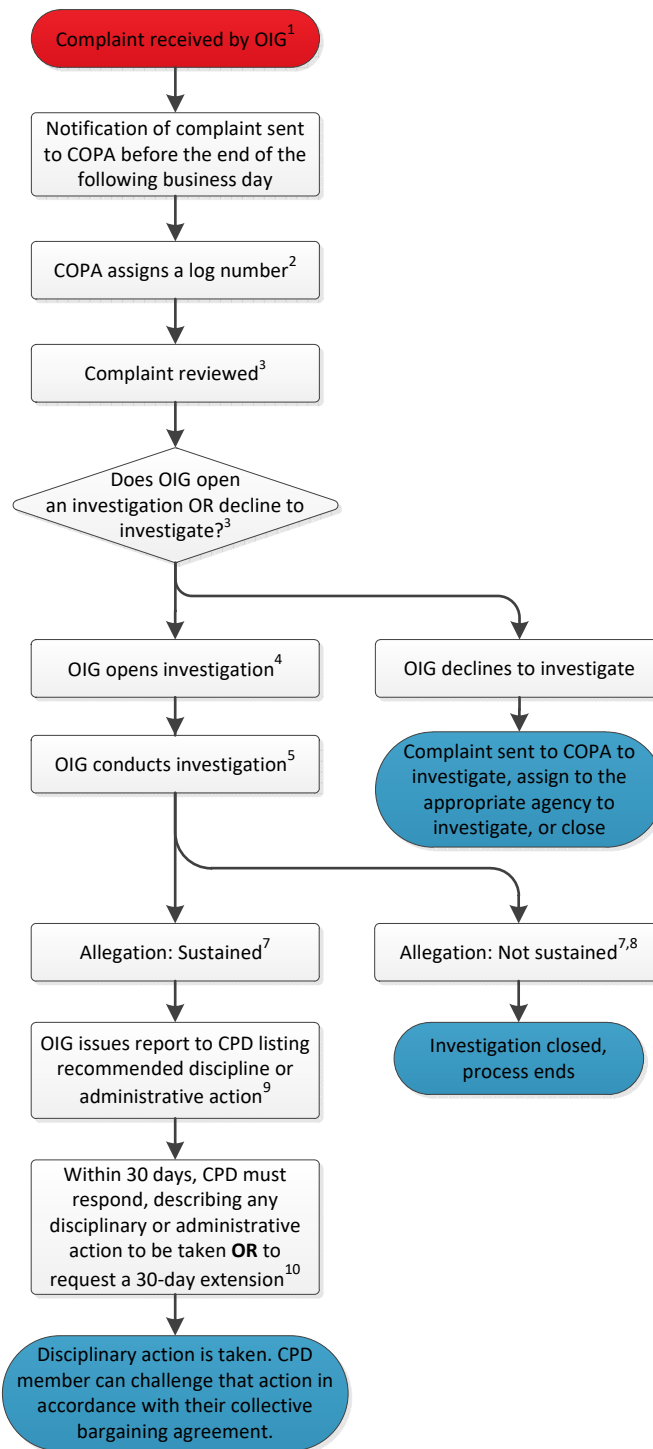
Complaint received by OIG$^{1}$

Notification of complaint sent to COPA before the end of the following business day

COPA assigns a log number$^{2}$

Complaint reviewed$^{3}$

Does OIG open an investigation OR decline to investigate?$^{3}$

OIG opens investigation$^{4}$

OIG declines to investigate

OIG conducts investigation$^{5}$

Complaint sent to COPA to investigate, assign to the appropriate agency to investigate, or close

Allegation: Sustained$^{7}$

Allegation: Not sustained$^{7,8}$

OIG issues report to CPD listing recommended discipline or administrative action$^{9}$

Investigation closed, process ends

Within 30 days, CPD must respond, describing any disciplinary or administrative action to be taken **OR** to request a 30-day extension$^{10}$

Disciplinary action is taken. CPD member can challenge that action in accordance with their collective bargaining agreement.